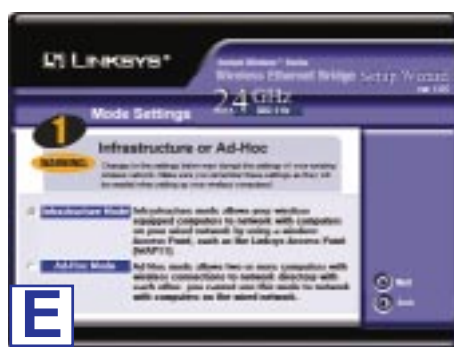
LINKSYS®

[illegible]
Wireless Ethernet Bridge Setup Wizard

2.4 GHz

Mode Settings

1

Infrastructure or Ad-Hoc

WARNING

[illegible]

Infrastructure Mode

Infrastructure mode allows your wireless equipped computers to network with computers on your wired network by using a wireless Access Point, such as the Linksys Access Point (WAP11).

Ad-Hoc Mode

Ad-Hoc mode allows two or more computers with wireless connections to network directly with each other. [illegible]

Next

Exit

E